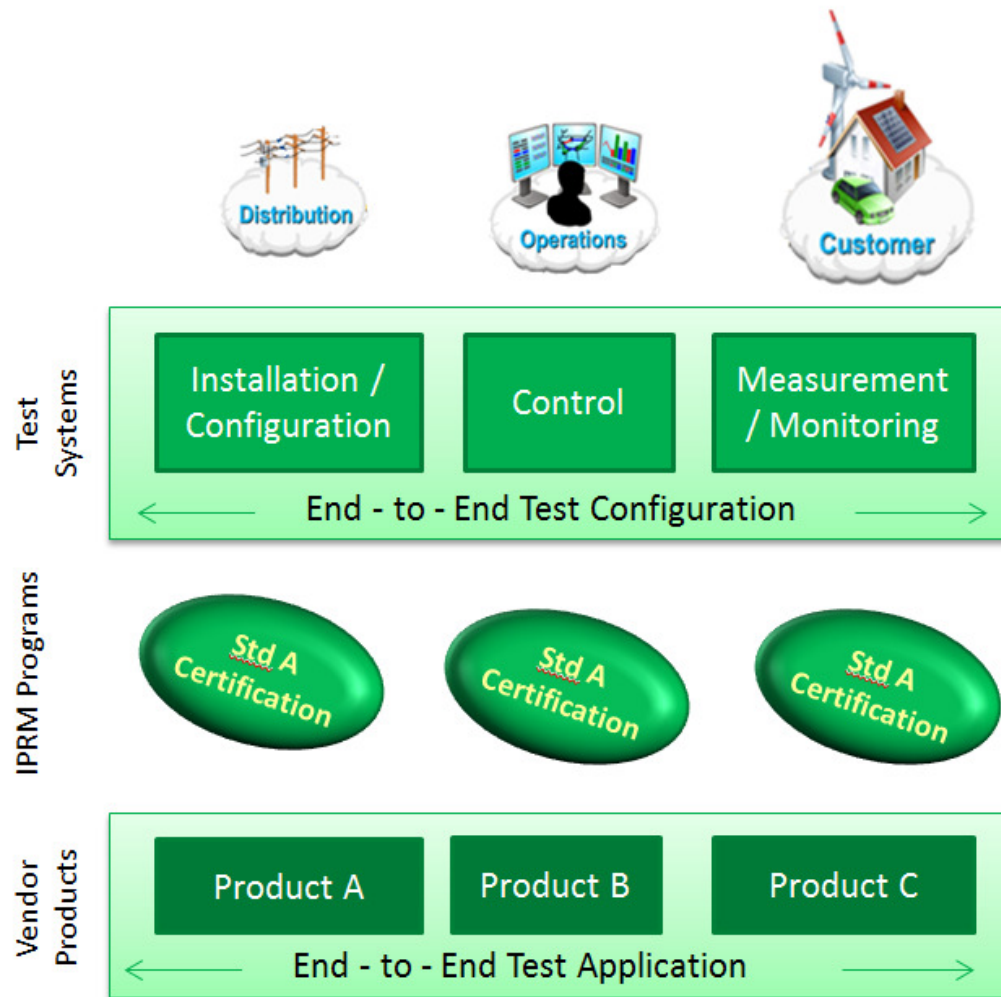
Distribution

Operations

Customer

Test Systems

Installation / Configuration

Control

Measurement / Monitoring

End - to - End Test Configuration

IPRM Programs

Std A Certification

Std A Certification

Std A Certification

Vendor Products

Product A

Product B

Product C

End - to - End Test Application